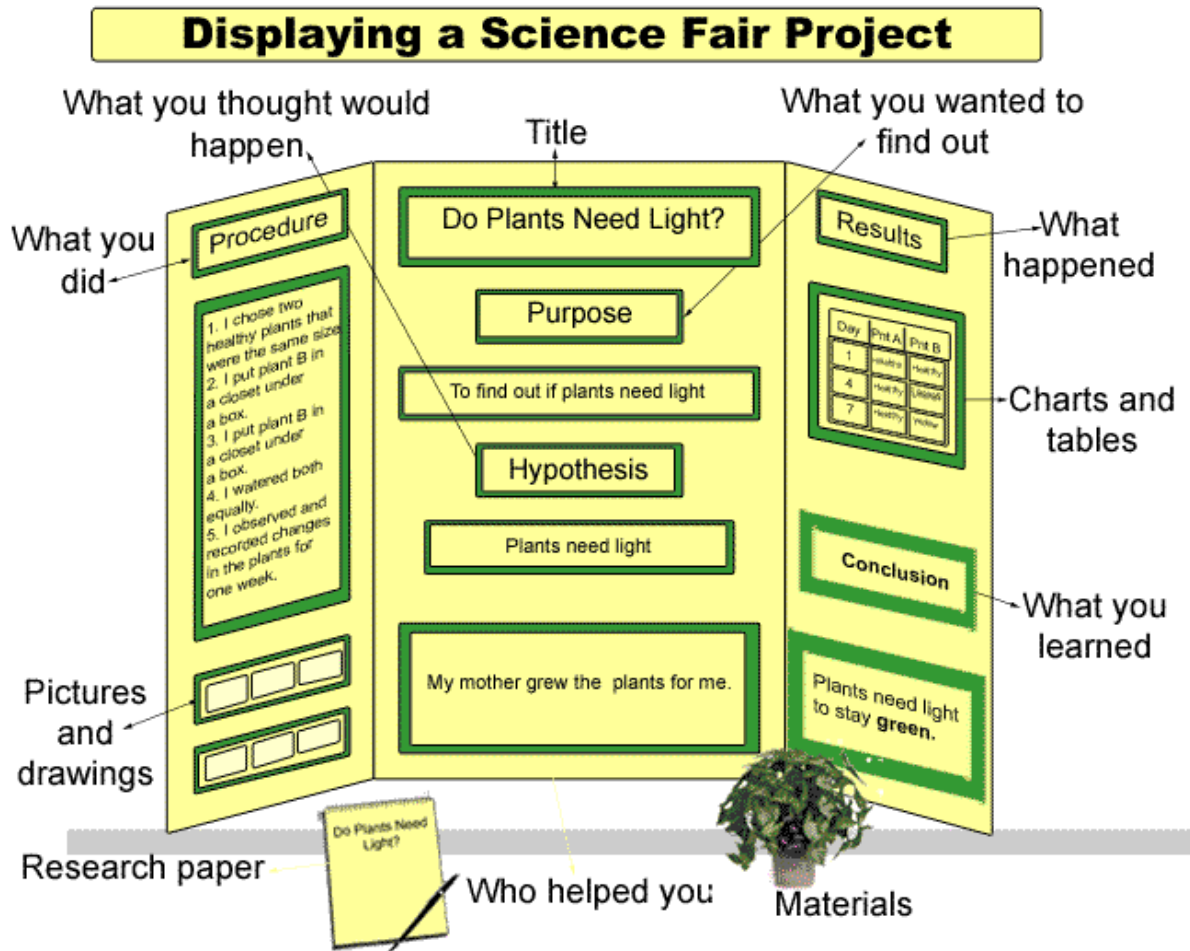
Displaying a Science Fair Project

What you thought would happen

Title

What you wanted to find out

What you did

Procedure

1. I chose two healthy plants that were the same size.
2. I put plant B in a closet under a box.
3. I put plant B in a closet under a box.
4. I watered both equally.
5. I observed and recorded changes in the plants for one week.

Do Plants Need Light?

Purpose

To find out if plants need light

Hypothesis

Plants need light

My mother grew the plants for me.

Results

What happened

| Day | Pnt A | Pnt B |
|---|---|---|
| 1 | Healthy | Healthy |
| 4 | Healthy | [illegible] |
| 7 | Healthy | Yellow |

Charts and tables

Conclusion

What you learned

Plants need light to stay green.

Pictures and drawings

Do Plants Need Light?

Research paper

Who helped you

Materials